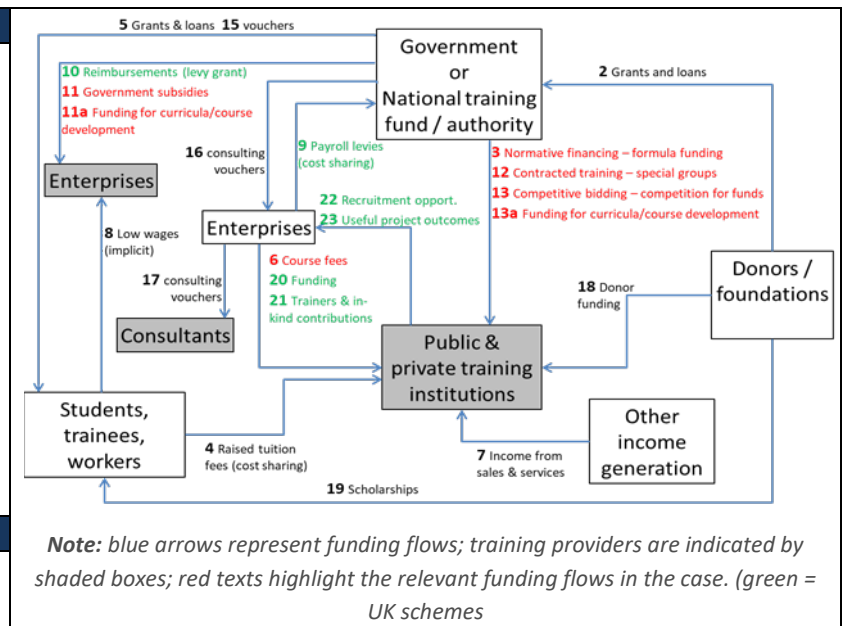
5 Grants & loans 15 vouchers

Government or National training fund / authority

2 Grants and loans

10 Reimbursements (levy grant)
11 Government subsidies
11a Funding for curricula/course development

Enterprises

16 consulting vouchers

9 Payroll levies (cost sharing)

3 Normative financing – formula funding
12 Contracted training – special groups
13 Competitive bidding – competition for funds
13a Funding for curricula/course development

22 Recruitment opport.
23 Useful project outcomes

Enterprises

8 Low wages (implicit)

6 Course fees
20 Funding
21 Trainers & in-kind contributions

17 consulting vouchers

Consultants

18 Donor funding

Donors / foundations

Public & private training institutions

Students, trainees, workers

4 Raised tuition fees (cost sharing)

7 Income from sales & services

Other income generation

19 Scholarships

*Note:* blue arrows represent funding flows; training providers are indicated by shaded boxes; red texts highlight the relevant funding flows in the case. (green = UK schemes